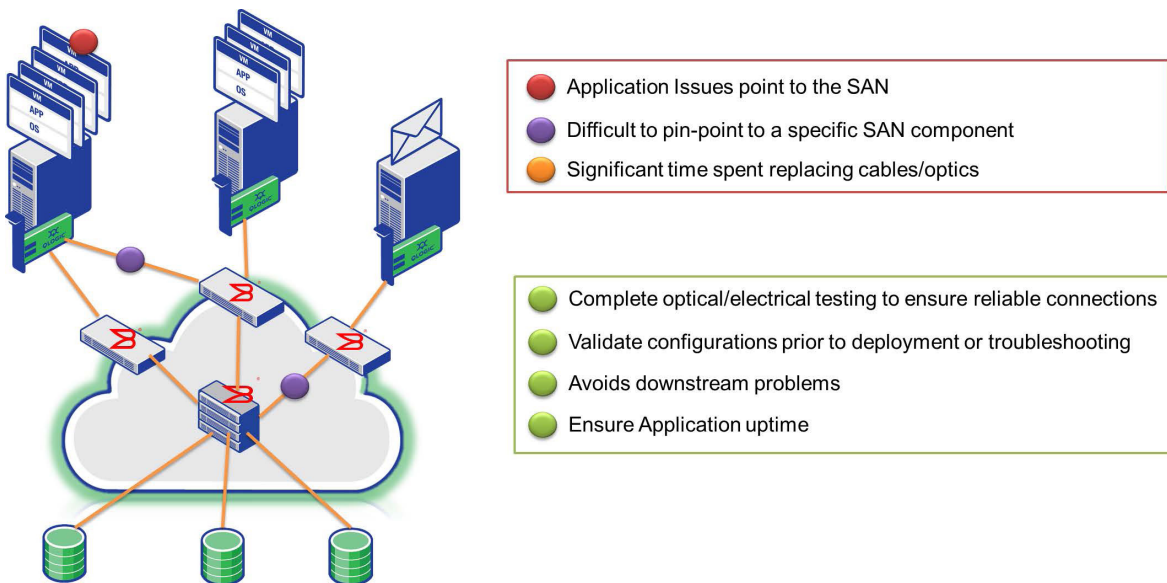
VM
VM
VM
APP
OS

VM
VM
APP
OS

QLOGIC
QLOGIC
QLOGIC

Application Issues point to the SAN
Difficult to pin-point to a specific SAN component
Significant time spent replacing cables/optics

Complete optical/electrical testing to ensure reliable connections
Validate configurations prior to deployment or troubleshooting
Avoids downstream problems
Ensure Application uptime